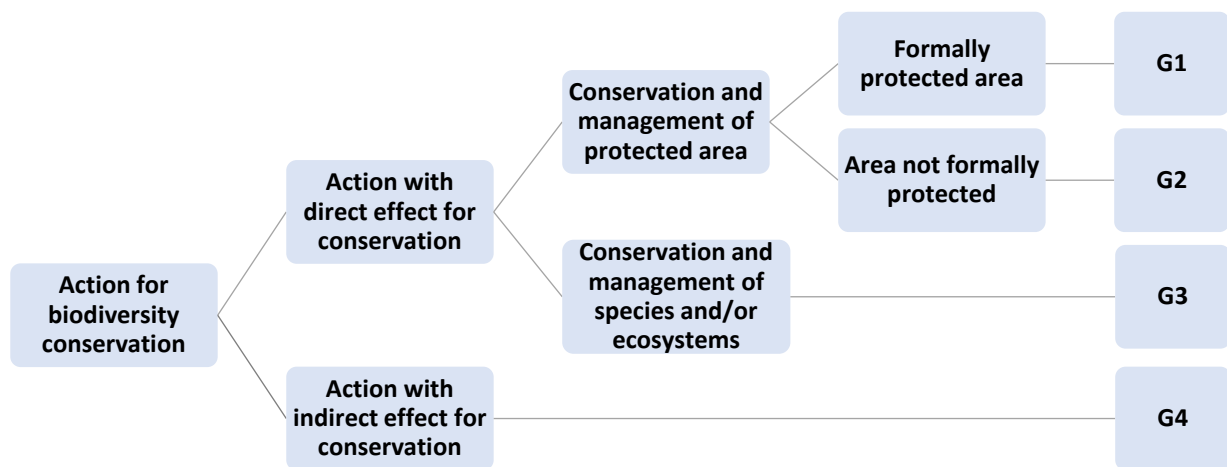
Action for biodiversity conservation

Action with direct effect for conservation

Conservation and management of protected area

Formally protected area

G1

Area not formally protected

G2

Conservation and management of species and/or ecosystems

G3

Action with indirect effect for conservation

G4